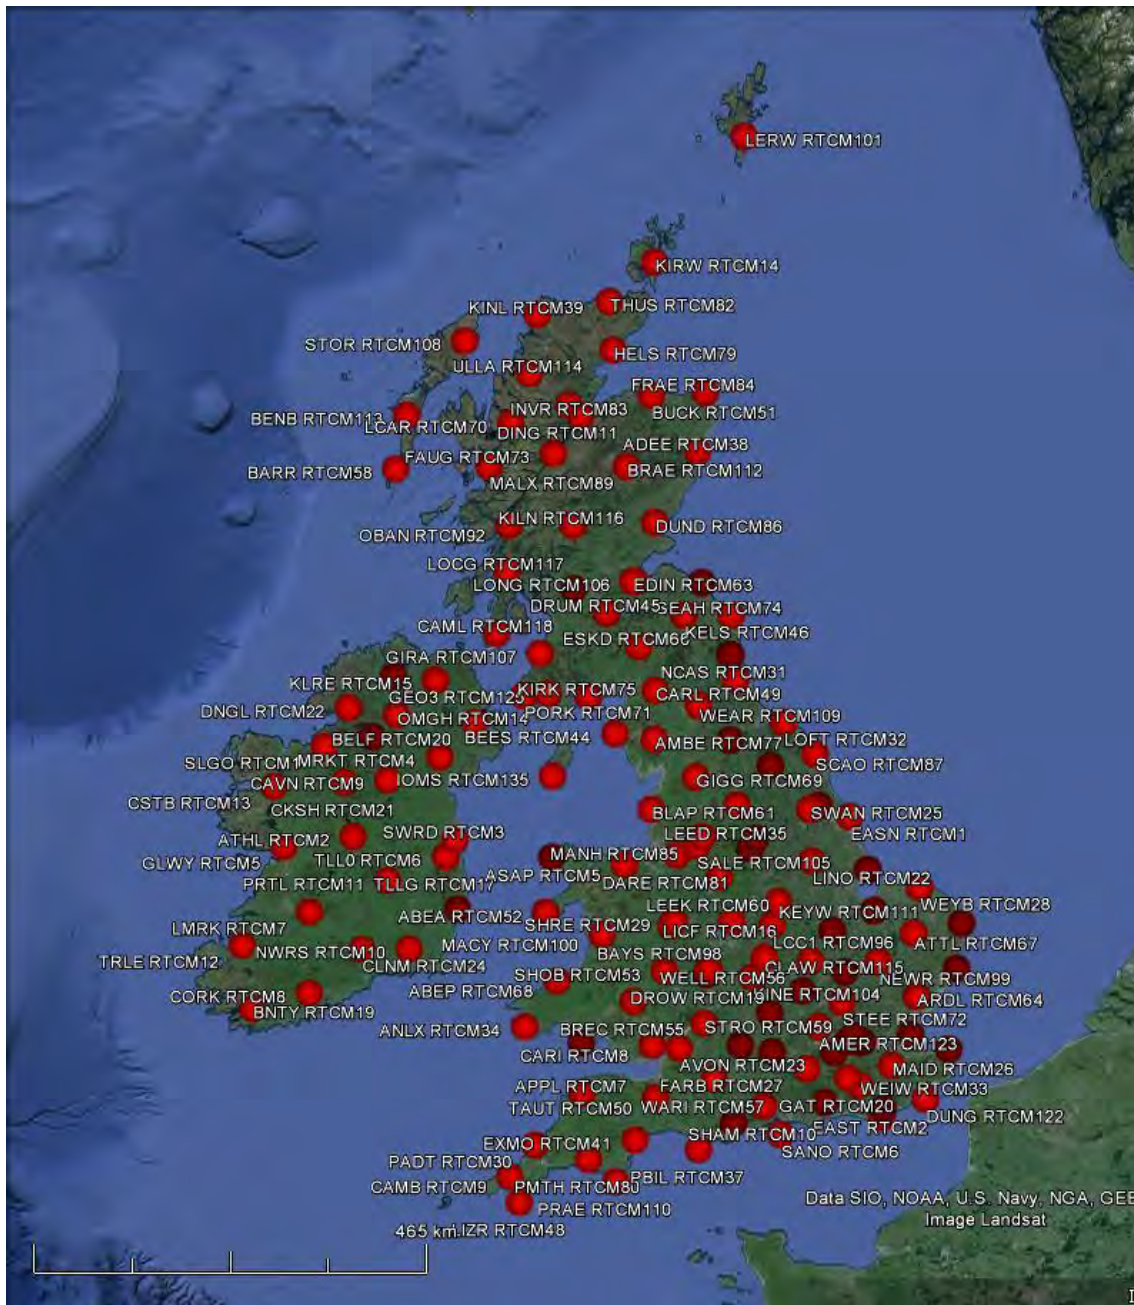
LERW RTCM101

KIRW RTCM14

KINL RTCM39
THUS RTCM82
STOR RTCM108
HELS RTCM79
ULLA RTCM114
FRAE RTCM84
INVR RTCM83
BUCK RTCM51
BENB RTCM113
LCAR RTCM70
DING RTCM11
ADEE RTCM38
FAUG RTCM73
BRAE RTCM112
BARR RTCM58
MALX RTCM89
KILN RTCM116
DUND RTCM86
OBAN RTCM92
LOCG RTCM117
LONG RTCM106
EDIN RTCM63
DRUM RTCM45
SEAH RTCM74
CAML RTCM118
ESKD RTCM66
KELS RTCM46
GIRA RTCM107
NCAS RTCM31
KLRE RTCM15
GEO3 RTCM125
KIRK RTCM75
CARL RTCM49
DNGL RTCM22
OMGH RTCM14
PORK RTCM71
WEAR RTCM109
BELF RTCM20
BEES RTCM44
AMBE RTCM77
LOFT RTCM32
SLGO RTCM1
MRKT RTCM4
SCAO RTCM87
CAVN RTCM9
IOMS RTCM135
GIGG RTCM69
CSTB RTCM13
CKSH RTCM21
BLAP RTCM61
SWAN RTCM25
SWRD RTCM3
LEED RTCM35
EASN RTCM1
ATHL RTCM2
MANH RTCM85
GLWY RTCM5
TLL0 RTCM6
SALE RTCM105
ASAP RTCM5
LINO RTCM22
PRTL RTCM11
TLLG RTCM17
DARE RTCM81
LEEK RTCM60
WEYB RTCM28
ABEA RTCM52
KEYW RTCM111
SHRE RTCM29
LMRK RTCM7
LICF RTCM16
LCC1 RTCM96
ATTL RTCM67
MACY RTCM100
NWRS RTCM10
BAYS RTCM98
TRLE RTCM12
CLNM RTCM24
CLAW RTCM115
SHOB RTCM53
WELL RTCM56
NEWR RTCM99
ABEP RTCM68
DROW RTCM15
GINE RTCM104
ARDL RTCM64
CORK RTCM8
BNTY RTCM19
STEE RTCM72
ANLX RTCM34
BREC RTCM55
STRO RTCM59
AMER RTCM123
CARI RTCM8
AVON RTCM23
MAID RTCM26
APPL RTCM7
FARB RTCM27
WEIW RTCM33
TAUT RTCM50
WARI RTCM57
GAT RTCM20
DUNG RTCM122
EXMO RTCM41
SHAM RTCM10
EAST RTCM2
SANO RTCM6
PADT RTCM30
PBIL RTCM37
CAMB RTCM9
PMTH RTCM80
PRAE RTCM110
465 km LIZR RTCM48

Data SIO, NOAA, U.S. Navy, NGA, GEB
Image Landsat